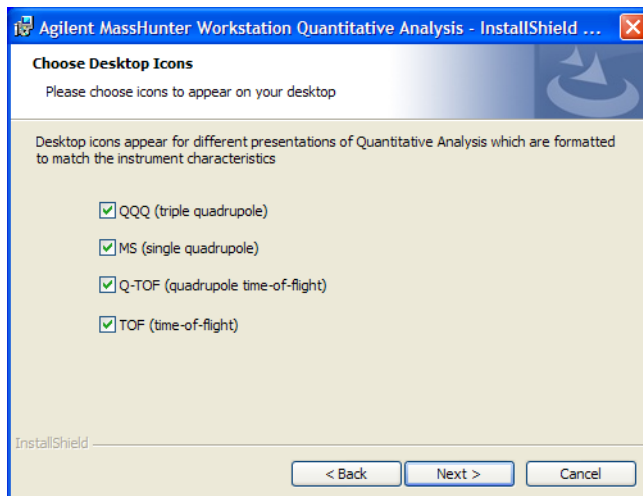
Agilent MassHunter Workstation Quantitative Analysis - InstallShield ...

Choose Desktop Icons

Please choose icons to appear on your desktop

Desktop icons appear for different presentations of Quantitative Analysis which are formatted to match the instrument characteristics

QQQ (triple quadrupole)

MS (single quadrupole)

Q-TOF (quadrupole time-of-flight)

TOF (time-of-flight)

InstallShield

< Back

Next >

Cancel